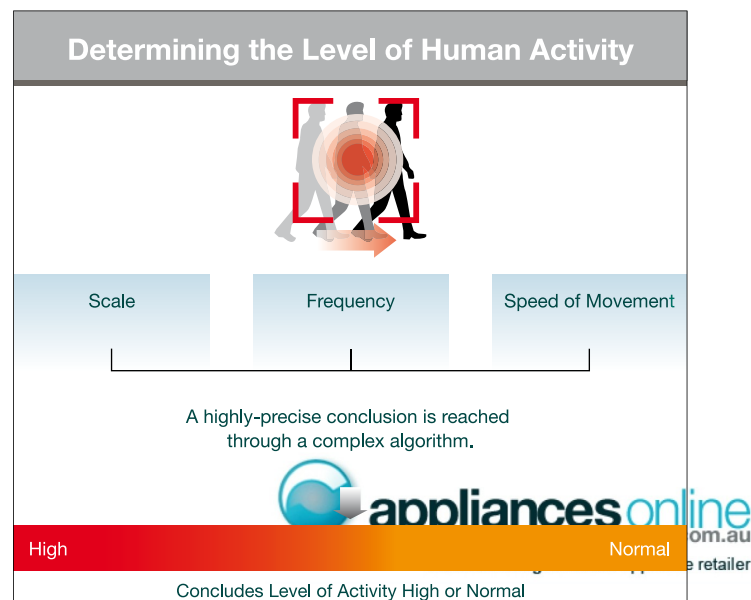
Determining the Level of Human Activity

Scale

Frequency

Speed of Movement

A highly-precise conclusion is reached through a complex algorithm.

appliancesonline
.com.au
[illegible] retailer

High

Normal

Concludes Level of Activity High or Normal